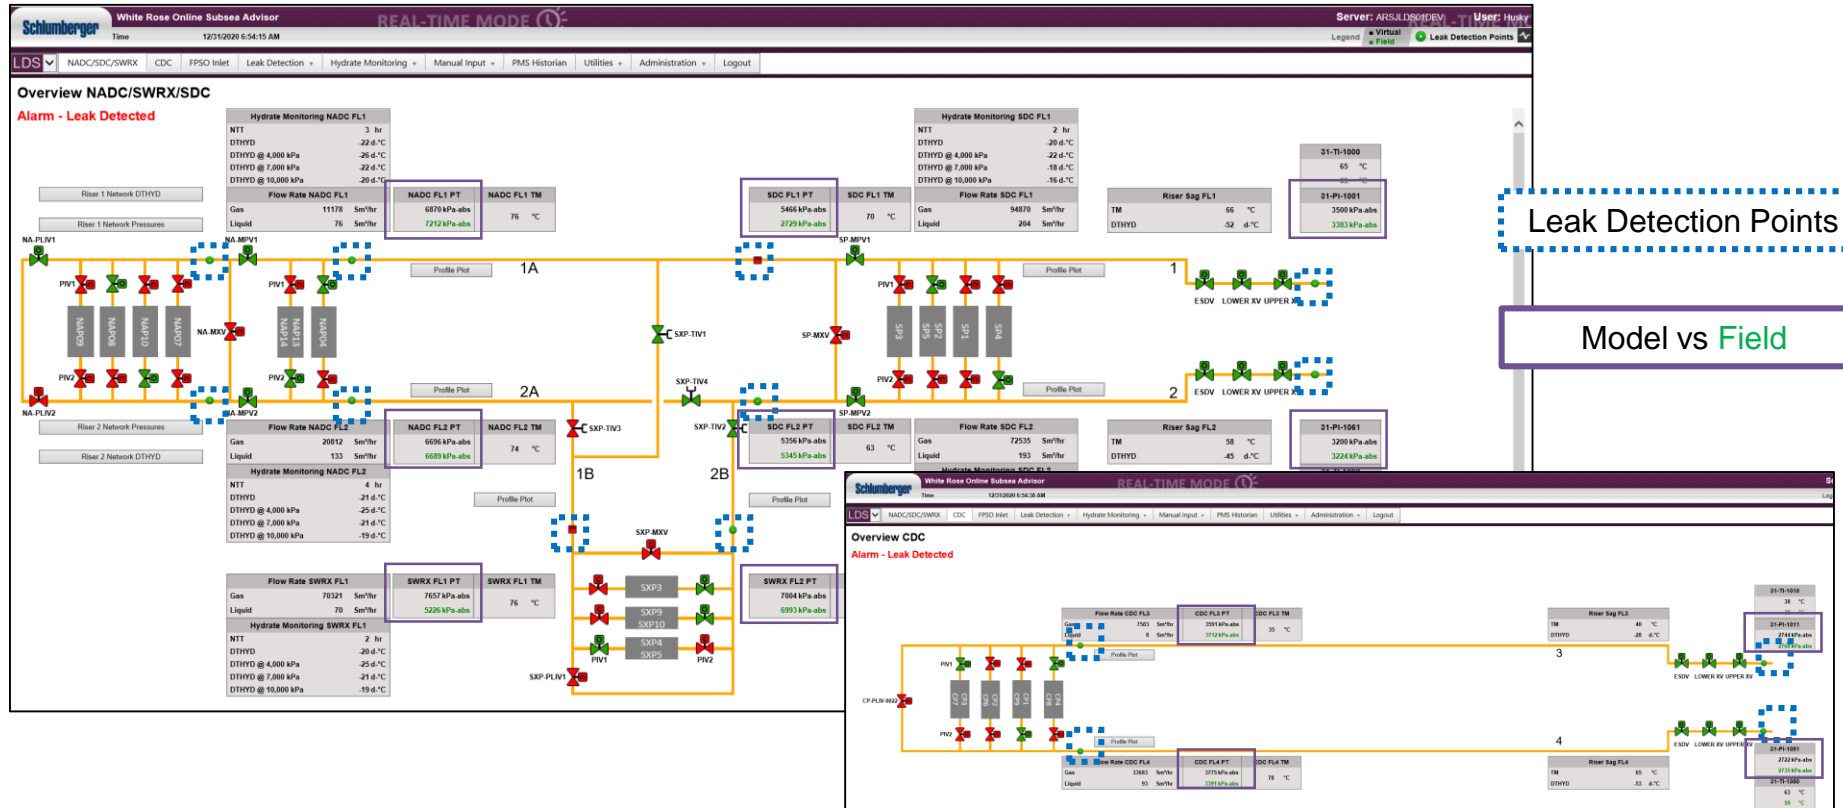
Schlumberger White Rose Online Subsea Advisor REAL-TIME MODE
Time 12/31/2020 6:54:15 AM
Server: ARSJLDS01DEV User: Husky
Legend ▪ Virtual ▪ Field Leak Detection Points

LDS NADC/SDC/SWRX CDC FPSO Inlet Leak Detection Hydrate Monitoring Manual Input PMS Historian Utilities Administration Logout

Overview NADC/SDC/SWRX/SDC
Alarm - Leak Detected

| Hydrate Monitoring NADC FL1 | | |
|---|---|---|
| NTT | 3 | hr |
| DTHYD | -22 | d-°C |
| DTHYD @ 4,000 kPa | -26 | d-°C |
| DTHYD @ 7,000 kPa | -22 | d-°C |
| DTHYD @ 10,000 kPa | -20 | d-°C |

| Flow Rate NADC FL1 | | |
|---|---|---|
| Gas | 11178 | Sm³/hr |
| Liquid | 76 | Sm³/hr |

NADC FL1 PT 6870 kPa-abs 7212 kPa-abs
NADC FL1 TM 76 °C

Riser 1 Network DTHYD
Riser 1 Network Pressures

| Hydrate Monitoring SDC FL1 | | |
|---|---|---|
| NTT | 2 | hr |
| DTHYD | -20 | d-°C |
| DTHYD @ 4,000 kPa | -22 | d-°C |
| DTHYD @ 7,000 kPa | -18 | d-°C |
| DTHYD @ 10,000 kPa | -16 | d-°C |

SDC FL1 PT 5466 kPa-abs 2729 kPa-abs
SDC FL1 TM 70 °C

| Flow Rate SDC FL1 | | |
|---|---|---|
| Gas | 94870 | Sm³/hr |
| Liquid | 204 | Sm³/hr |

| Riser Sag FL1 | | |
|---|---|---|
| TM | 66 | °C |
| DTHYD | -52 | d-°C |

31-TI-1000 65 °C
31-PI-1001 3500 kPa-abs 3383 kPa-abs

Leak Detection Points

Model vs Field

NA-PLIV1 NA-MPV1 PIV1 PIV2 NAP09 NAP08 NAP10 NAP07 NA-MXV NAP13 NAP14 NAP04 NA-PLIV2 NA-MPV2
Profile Plot 1A
SXP-TIV1 SP-MPV1 SP-MXV SP3 SP2 SP5 SP1 SP4 PIV1 PIV2 1 ESDV LOWER XV UPPER XV
Profile Plot 2A SXP-TIV4 SP-MPV2 2 ESDV LOWER XV UPPER XV
Profile Plot Profile Plot

Riser 2 Network Pressures
Riser 2 Network DTHYD

| Flow Rate NADC FL2 | | |
|---|---|---|
| Gas | 20812 | Sm³/hr |
| Liquid | 133 | Sm³/hr |

NADC FL2 PT 6696 kPa-abs 6689 kPa-abs
NADC FL2 TM 74 °C

| Hydrate Monitoring NADC FL2 | | |
|---|---|---|
| NTT | 4 | hr |
| DTHYD | -21 | d-°C |
| DTHYD @ 4,000 kPa | -25 | d-°C |
| DTHYD @ 7,000 kPa | -21 | d-°C |
| DTHYD @ 10,000 kPa | -19 | d-°C |

SXP-TIV3 SXP-TIV2 1B 2B
SDC FL2 PT 5356 kPa-abs 5345 kPa-abs
SDC FL2 TM 63 °C

| Flow Rate SDC FL2 | | |
|---|---|---|
| Gas | 72535 | Sm³/hr |
| Liquid | 193 | Sm³/hr |

| Riser Sag FL2 | | |
|---|---|---|
| TM | 58 | °C |
| DTHYD | -45 | d-°C |

31-PI-1061 3200 kPa-abs 3224 kPa-abs

Profile Plot Profile Plot
SXP-MXV SXP3 SXP9 SXP10 SXP4 SXP5 PIV1 PIV2 SXP-PLIV1

| Flow Rate SWRX FL1 | | |
|---|---|---|
| Gas | 70321 | Sm³/hr |
| Liquid | 70 | Sm³/hr |

SWRX FL1 PT 7657 kPa-abs 5226 kPa-abs
SWRX FL1 TM 76 °C
SWRX FL2 PT 7004 kPa-abs 6993 kPa-abs

| Hydrate Monitoring SWRX FL1 | | |
|---|---|---|
| NTT | 2 | hr |
| DTHYD | -20 | d-°C |
| DTHYD @ 4,000 kPa | -25 | d-°C |
| DTHYD @ 7,000 kPa | -21 | d-°C |
| DTHYD @ 10,000 kPa | -19 | d-°C |

Schlumberger White Rose Online Subsea Advisor REAL-TIME MODE
Time 12/31/2020 6:54:30 AM
LDS NADC/SDC/SWRX CDC FPSO Inlet Leak Detection Hydrate Monitoring Manual Input PMS Historian Utilities Administration Logout

Overview CDC
Alarm - Leak Detected

Flow Rate CDC FL3 Gas 7503 Sm³/hr Liquid 8 Sm³/hr
CDC FL3 PT 3591 kPa-abs 3712 kPa-abs
CDC FL3 TM 35 °C
Riser Sag FL3 TM 40 °C DTHYD -28 d-°C
21-TI-1010 38 °C
21-PI-1011 2744 kPa-abs
Profile Plot 3 ESDV LOWER XV UPPER XV
PIV1 PIV2 CP-PLIV-0022
Profile Plot 4 ESDV LOWER XV UPPER XV
Flow Rate CDC FL4 Gas 33683 Sm³/hr Liquid 93 Sm³/hr
CDC FL4 PT 3775 kPa-abs 3391 kPa-abs
CDC FL4 TM 78 °C
Riser Sag FL4 TM 65 °C DTHYD -53 d-°C
21-PI-1081 2722 kPa-abs 2733 kPa-abs
21-TI-1080 63 °C 59 °C